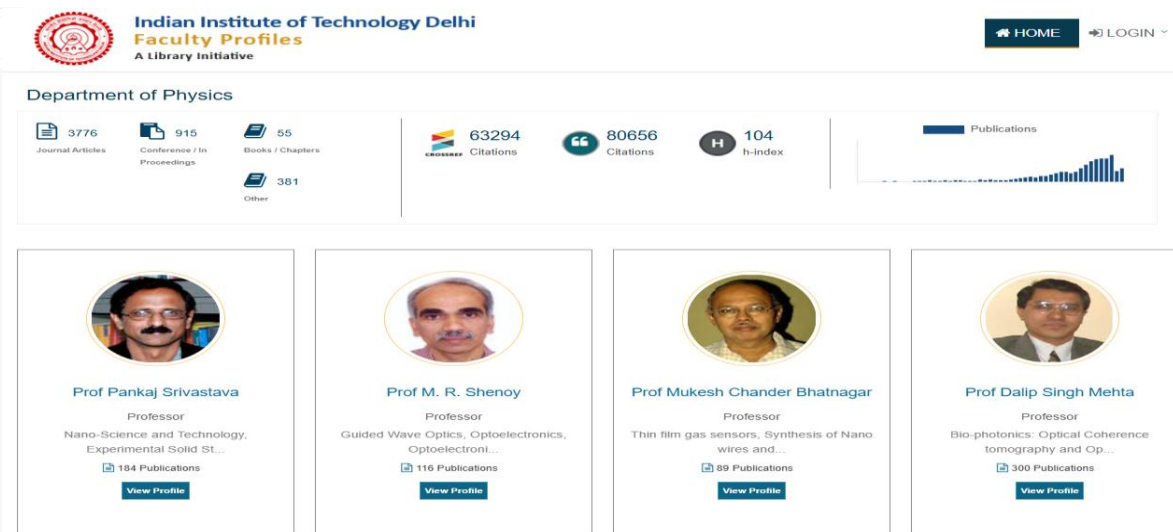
Indian Institute of Technology Delhi
Faculty Profiles
A Library Initiative

HOME
LOGIN

Department of Physics

3776
Journal Articles

915
Conference / In Proceedings

55
Books / Chapters

381
Other

CROSSREF
63294
Citations

80656
Citations

H
104
h-index

Publications

Prof Pankaj Srivastava
Professor
Nano-Science and Technology, Experimental Solid St...
184 Publications
View Profile

Prof M. R. Shenoy
Professor
Guided Wave Optics, Optoelectronics, Optoelectroni...
116 Publications
View Profile

Prof Mukesh Chander Bhatnagar
Professor
Thin film gas sensors, Synthesis of Nano wires and...
89 Publications
View Profile

Prof Dalip Singh Mehta
Professor
Bio-photonics: Optical Coherence tomography and Op...
300 Publications
View Profile